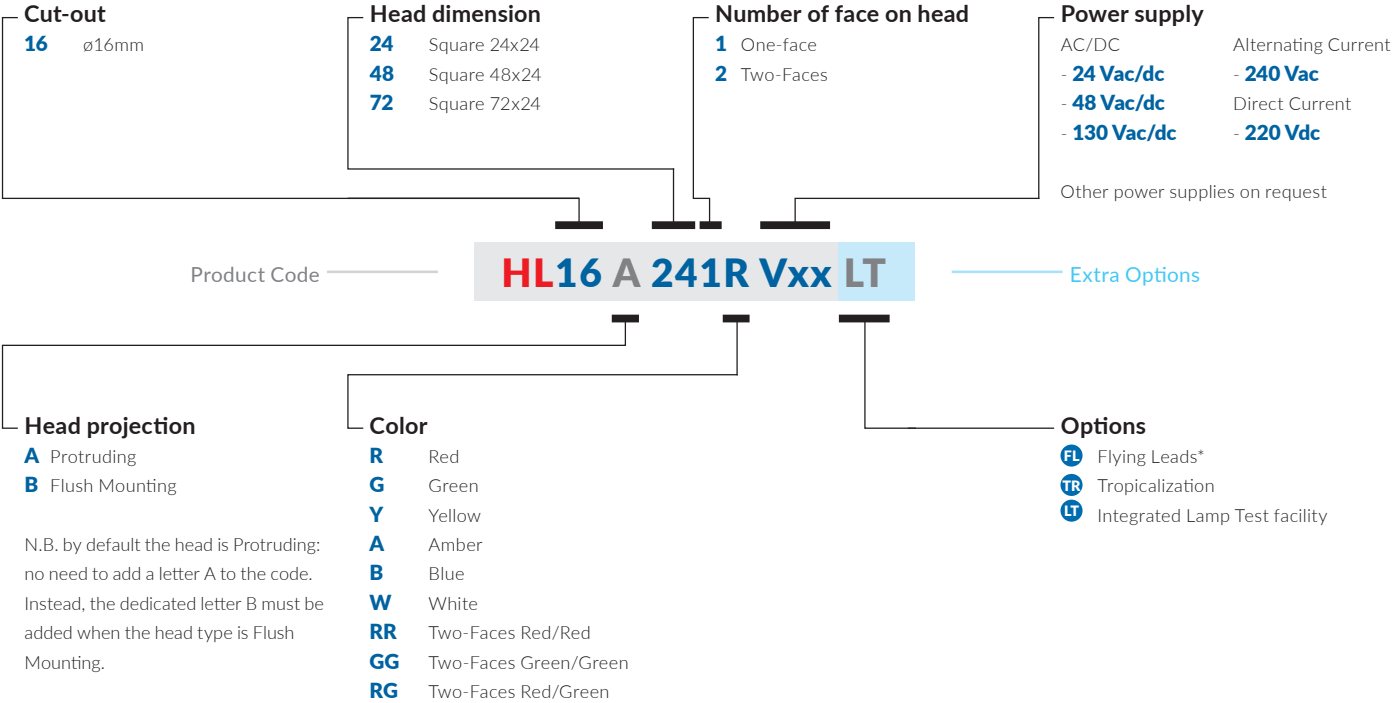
Cut-out
16 ø16mm

Head dimension
24 Square 24x24
48 Square 48x24
72 Square 72x24

Number of face on head
1 One-face
2 Two-Faces

Power supply
AC/DC
- 24 Vac/dc
- 48 Vac/dc
- 130 Vac/dc

Alternating Current
- 240 Vac
Direct Current
- 220 Vdc

Other power supplies on request

Product Code

HL16 A 241R Vxx LT

Extra Options

Head projection
A Protruding
B Flush Mounting

N.B. by default the head is Protruding: no need to add a letter A to the code. Instead, the dedicated letter B must be added when the head type is Flush Mounting.

Color
R Red
G Green
Y Yellow
A Amber
B Blue
W White
RR Two-Faces Red/Red
GG Two-Faces Green/Green
RG Two-Faces Red/Green

Options
FL Flying Leads*
TR Tropicalization
LT Integrated Lamp Test facility